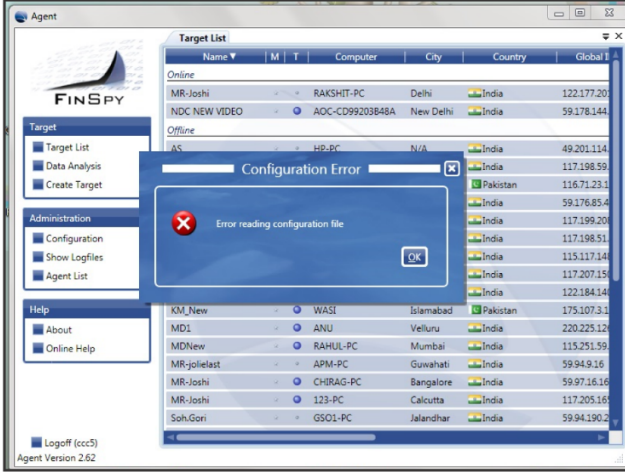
Agent

FINSPY

Target
Target List
Data Analysis
Create Target

Administration
Configuration
Show Logfiles
Agent List

Help
About
Online Help

Logoff (ccc5)
Agent Version 2.62

Target List

| Name ▼ | M | T | Computer | City | Country | Global I |
|---|---|---|---|---|---|---|
| Online | | | | | | |
| MR-Joshi | | | RAKSHIT-PC | Delhi | India | 122.177.20 |
| NDC NEW VIDEO | | | AOC-CD99203B48A | New Delhi | India | 59.178.144 |
| Offline | | | | | | |
| AS | | | HP-PC | N/A | India | 49.201.114 |
| | | | | | India | 117.198.59 |
| | | | | | Pakistan | 116.71.23.1 |
| | | | | | India | 59.176.85.4 |
| | | | | | India | 117.199.20 |
| | | | | | India | 117.198.51 |
| | | | | | India | 115.117.14 |
| | | | | | India | 117.207.15 |
| | | | | | India | 122.184.14 |
| KM_New | | | WASI | Islamabad | Pakistan | 175.107.3.1 |
| MD1 | | | ANU | Velluru | India | 220.225.12 |
| MDNew | | | RAHUL-PC | Mumbai | India | 115.251.59 |
| MR-jolielast | | | APM-PC | Guwahati | India | 59.94.9.16 |
| MR-Joshi | | | CHIRAG-PC | Bangalore | India | 59.97.16.16 |
| MR-Joshi | | | 123-PC | Calcutta | India | 117.205.16 |
| Soh.Gori | | | GSO1-PC | Jalandhar | India | 59.94.190.2 |

Configuration Error

Error reading configuration file

OK